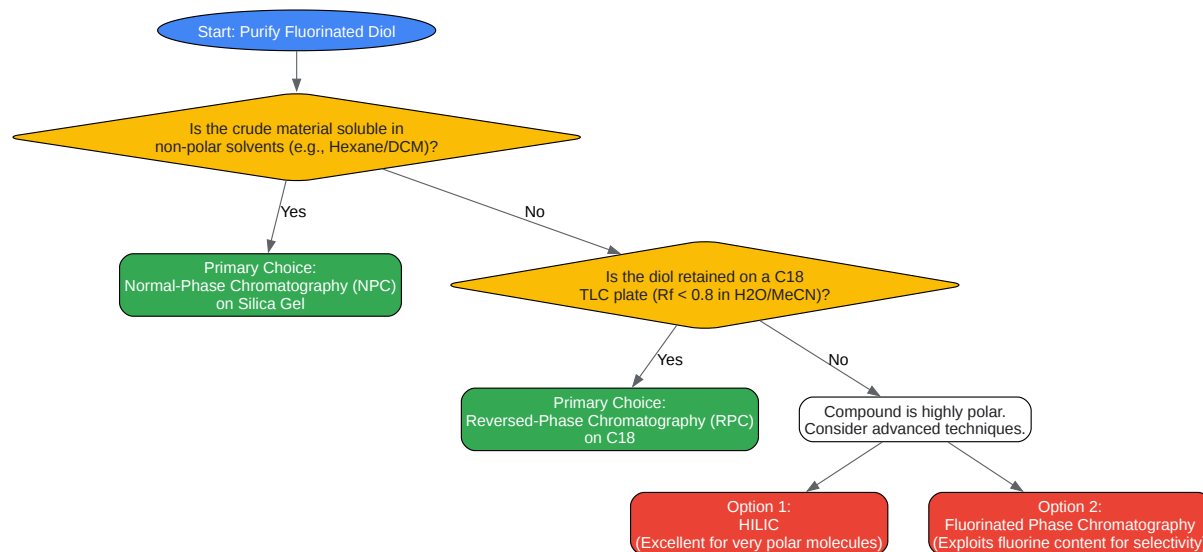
Start: Purify Fluorinated Diol

Is the crude material soluble in non-polar solvents (e.g., Hexane/DCM)?

Yes

Primary Choice: Normal-Phase Chromatography (NPC) on Silica Gel

No

Is the diol retained on a C18 TLC plate (Rf < 0.8 in H2O/MeCN)?

Yes

Primary Choice: Reversed-Phase Chromatography (RPC) on C18

No

Compound is highly polar. Consider advanced techniques.

Option 1: HILIC (Excellent for very polar molecules)

Option 2: Fluorinated Phase Chromatography (Exploits fluorine content for selectivity)